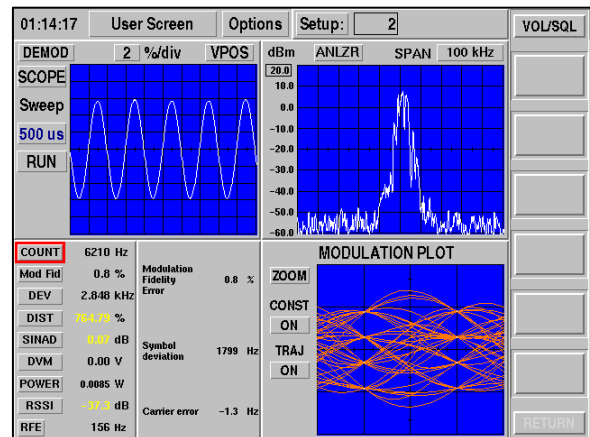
01:14:17 User Screen Options Setup: 2

VOL/SQL

DEMOD 2 %/div VPOS

SCOPE

Sweep

500 us

RUN

dBm ANLZR SPAN 100 kHz

20.0
10.0
0
-10.0
-20.0
-30.0
-40.0
-50.0
-60.0

COUNT 6210 Hz
Mod Fid 0.8 %
DEV 2.848 kHz
DIST 764.79 %
SINAD 0.07 dB
DVM 0.00 V
POWER 0.0085 W
RSSI -37.3 dB
RFE 156 Hz

Modulation Fidelity Error 0.8 %

Symbol deviation 1799 Hz

Carrier error -1.3 Hz

MODULATION PLOT

ZOOM

CONST
ON

TRAJ
ON

RETURN